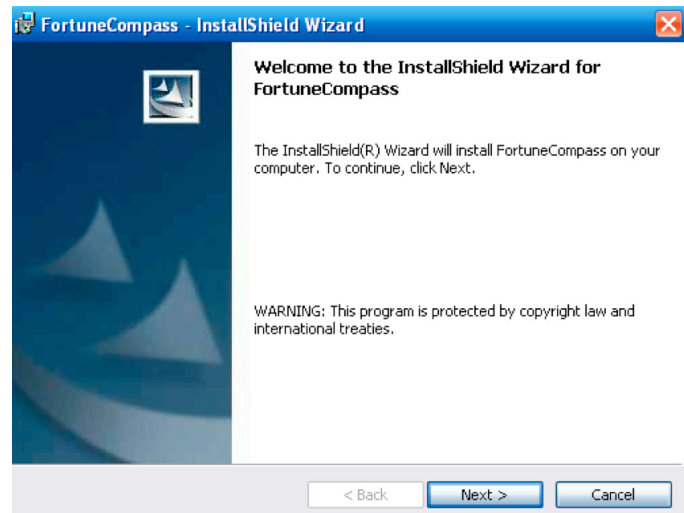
FortuneCompass - InstallShield Wizard

Welcome to the InstallShield Wizard for FortuneCompass

The InstallShield(R) Wizard will install FortuneCompass on your computer. To continue, click Next.

WARNING: This program is protected by copyright law and international treaties.

< Back
Next >
Cancel